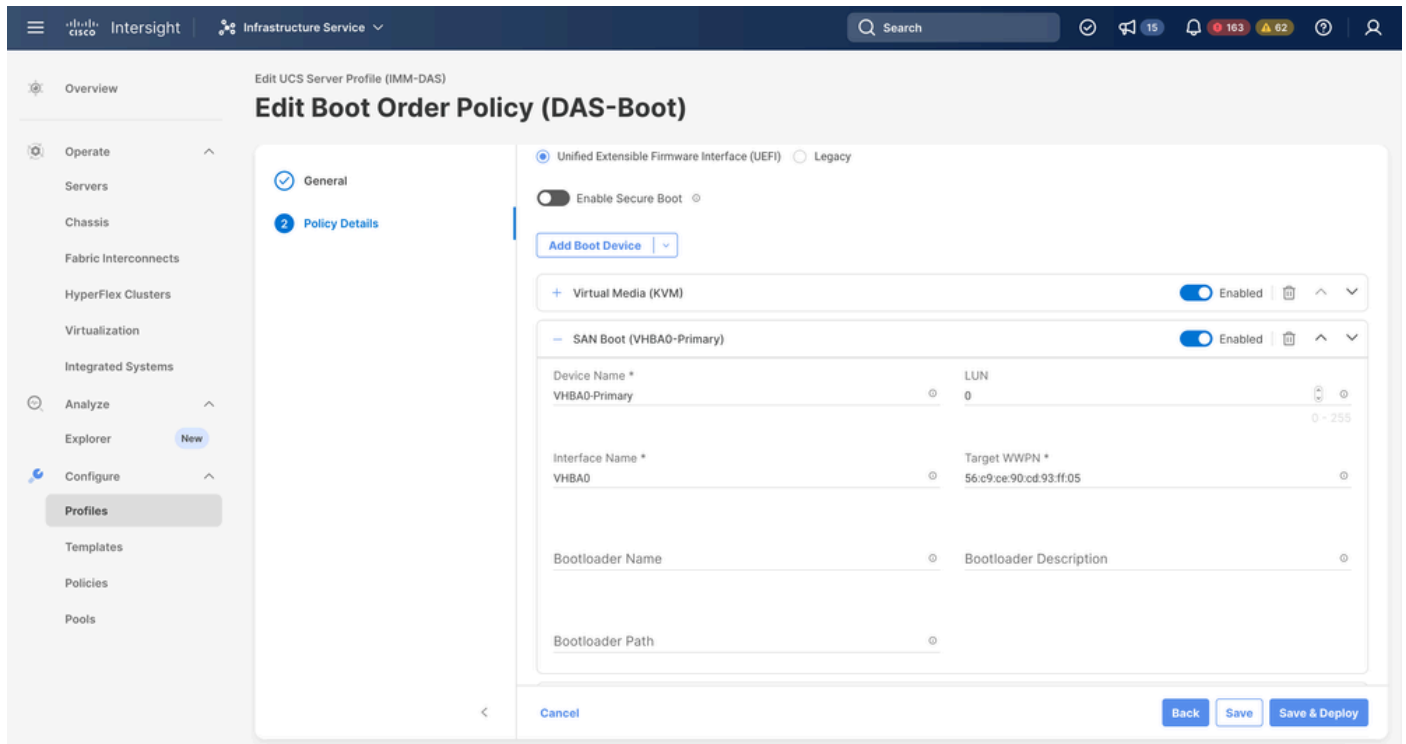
cisco Intersight | Infrastructure Service

Search

15 163 62

Overview

Operate

Servers

Chassis

Fabric Interconnects

HyperFlex Clusters

Virtualization

Integrated Systems

Analyze

Explorer New

Configure

Profiles

Templates

Policies

Pools

Edit UCS Server Profile (IMM-DAS)

Edit Boot Order Policy (DAS-Boot)

General

2 Policy Details

Unified Extensible Firmware Interface (UEFI) Legacy

Enable Secure Boot

Add Boot Device

+ Virtual Media (KVM) Enabled

− SAN Boot (VHBA0-Primary) Enabled

Device Name *
VHBA0-Primary

LUN
0
0 - 255

Interface Name *
VHBA0

Target WWPN *
56:c9:ce:90:cd:93:ff:05

Bootloader Name

Bootloader Description

Bootloader Path

Cancel

Back Save Save & Deploy